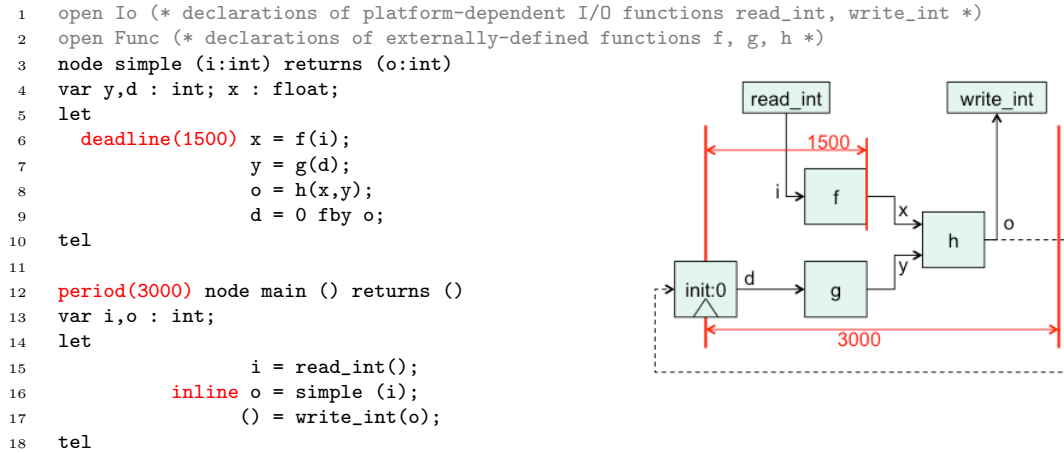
1 open Io (* declarations of platform-dependent I/O functions read_int, write_int *)
2 open Func (* declarations of externally-defined functions f, g, h *)
3 node simple (i:int) returns (o:int)
4 var y,d : int; x : float;
5 let
6 deadline(1500) x = f(i);
7 y = g(d);
8 o = h(x,y);
9 d = 0 fby o;
10 tel
11
12 period(3000) node main () returns ()
13 var i,o : int;
14 let
15 i = read_int();
16 inline o = simple (i);
17 () = write_int(o);
18 tel

read_int
write_int
1500
i
f
x
h
o
init:0
d
g
y
3000